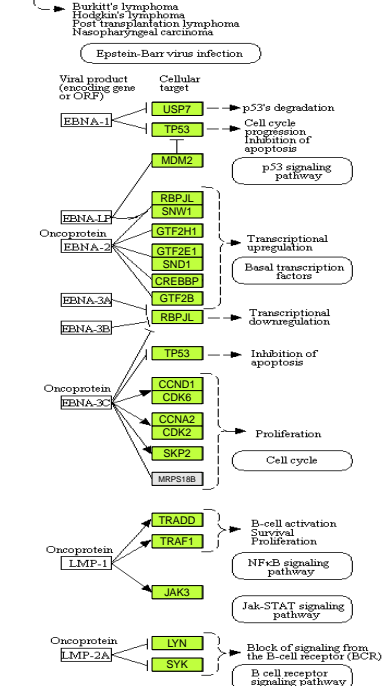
Burkitt's lymphoma
Hodgkin's lymphoma
Post transplantation lymphoma
Nasopharyngeal carcinoma

Epstein-Barr virus infection

Viral product (encoding gene or ORF)

Cellular target

EBNA-1

USP7

p53's degradation

TP53

Cell cycle progression
Inhibition of apoptosis

MDM2

p53 signaling pathway

EBNA-LP

RBPJL

SNW1

Oncoprotein
EBNA-2

GTF2H1

GTF2E1

Transcriptional upregulation

SND1

Basal transcription factors

CREBBP

GTF2B

EBNA-3A

RBPJL

Transcriptional downregulation

EBNA-3B

TP53

Inhibition of apoptosis

Oncoprotein
EBNA-3C

CCND1

CDK6

CCNA2

CDK2

Proliferation

SKP2

Cell cycle

MRPS18B

TRADD

B-cell activation
Survival
Proliferation

TRAF1

Oncoprotein
LMP-1

NFκB signaling pathway

JAK3

Jak-STAT signaling pathway

Oncoprotein
LMP-2A

LYN

Block of signaling from the B-cell receptor (BCR)

SYK

B cell receptor signaling pathway